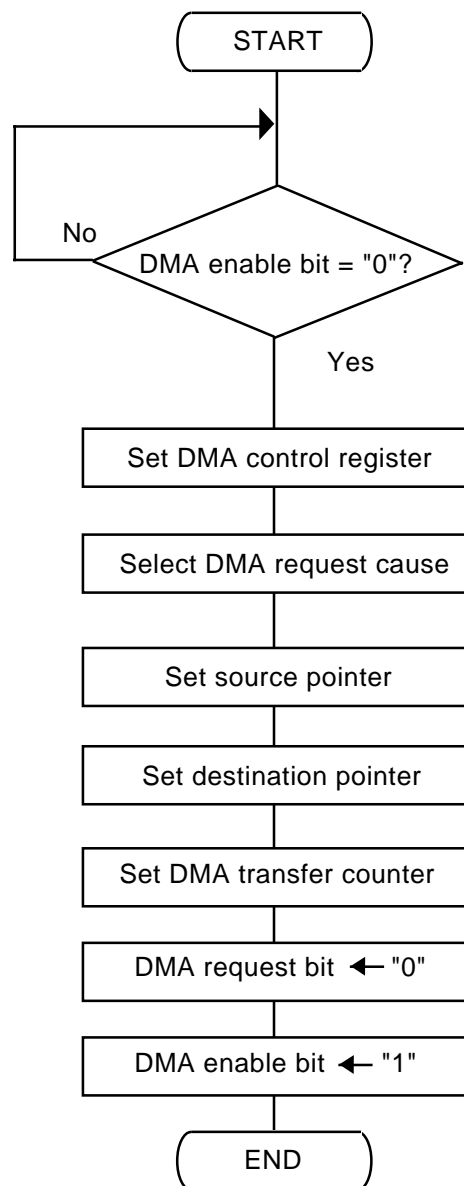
START

No

DMA enable bit = "0"?

Yes

Set DMA control register

Select DMA request cause

Set source pointer

Set destination pointer

Set DMA transfer counter

DMA request bit $\leftarrow$ "0"

DMA enable bit $\leftarrow$ "1"

END